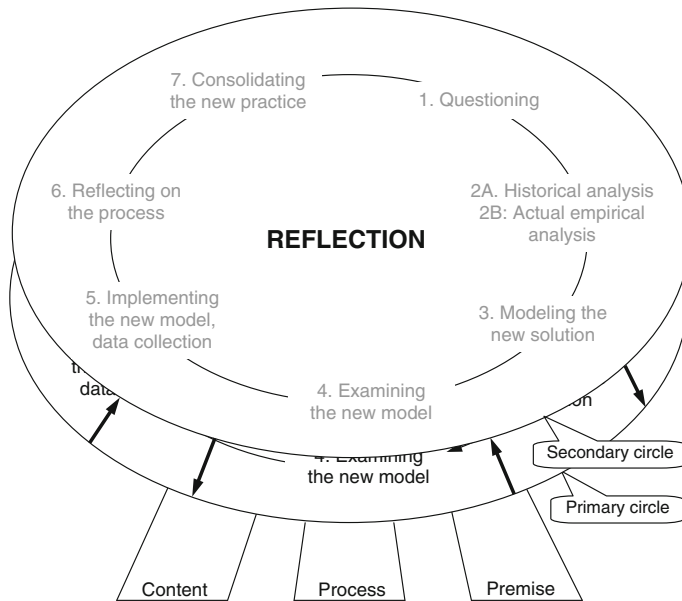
7. Consolidating the new practice

1. Questioning

6. Reflecting on the process

2A. Historical analysis
2B: Actual empirical analysis

REFLECTION

5. Implementing the new model, data collection

3. Modeling the new solution

4. Examining the new model

th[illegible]
data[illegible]

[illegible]on

4. Examining the new model

Secondary circle

Primary circle

Content

Process

Premise